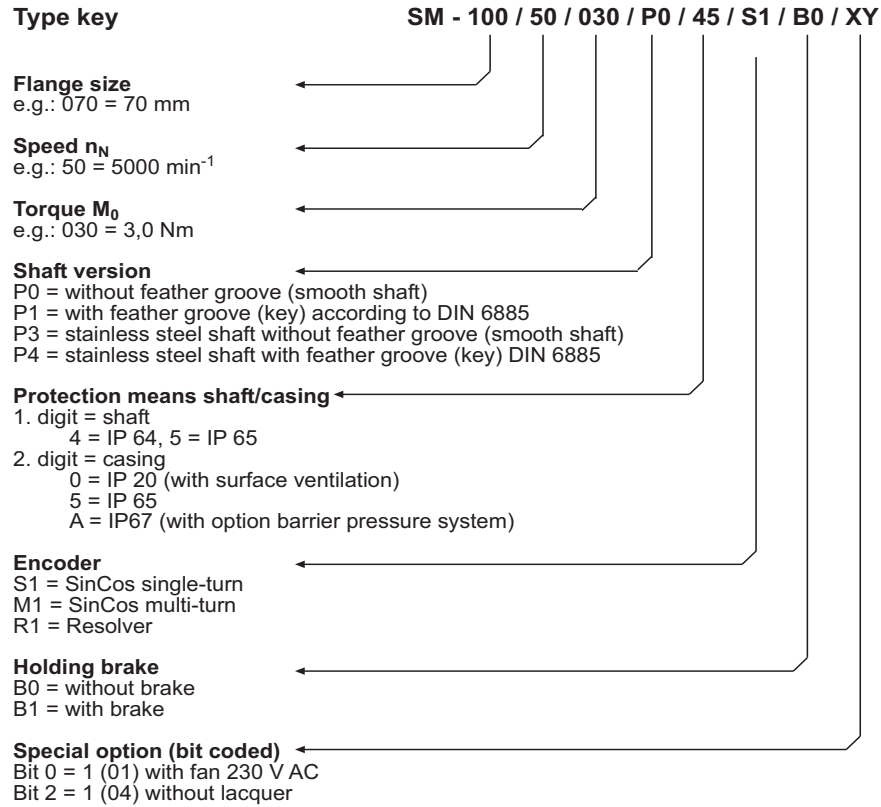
**Type key** **SM - 100 / 50 / 030 / P0 / 45 / S1 / B0 / XY**

**Flange size**
e.g.: 070 = 70 mm

**Speed $n_N$**
e.g.: 50 = 5000 min$^{-1}$

**Torque $M_0$**
e.g.: 030 = 3,0 Nm

**Shaft version**
P0 = without feather groove (smooth shaft)
P1 = with feather groove (key) according to DIN 6885
P3 = stainless steel shaft without feather groove (smooth shaft)
P4 = stainless steel shaft with feather groove (key) DIN 6885

**Protection means shaft/casing**
1. digit = shaft
4 = IP 64, 5 = IP 65
2. digit = casing
0 = IP 20 (with surface ventilation)
5 = IP 65
A = IP67 (with option barrier pressure system)

**Encoder**
S1 = SinCos single-turn
M1 = SinCos multi-turn
R1 = Resolver

**Holding brake**
B0 = without brake
B1 = with brake

**Special option (bit coded)**
Bit 0 = 1 (01) with fan 230 V AC
Bit 2 = 1 (04) without lacquer